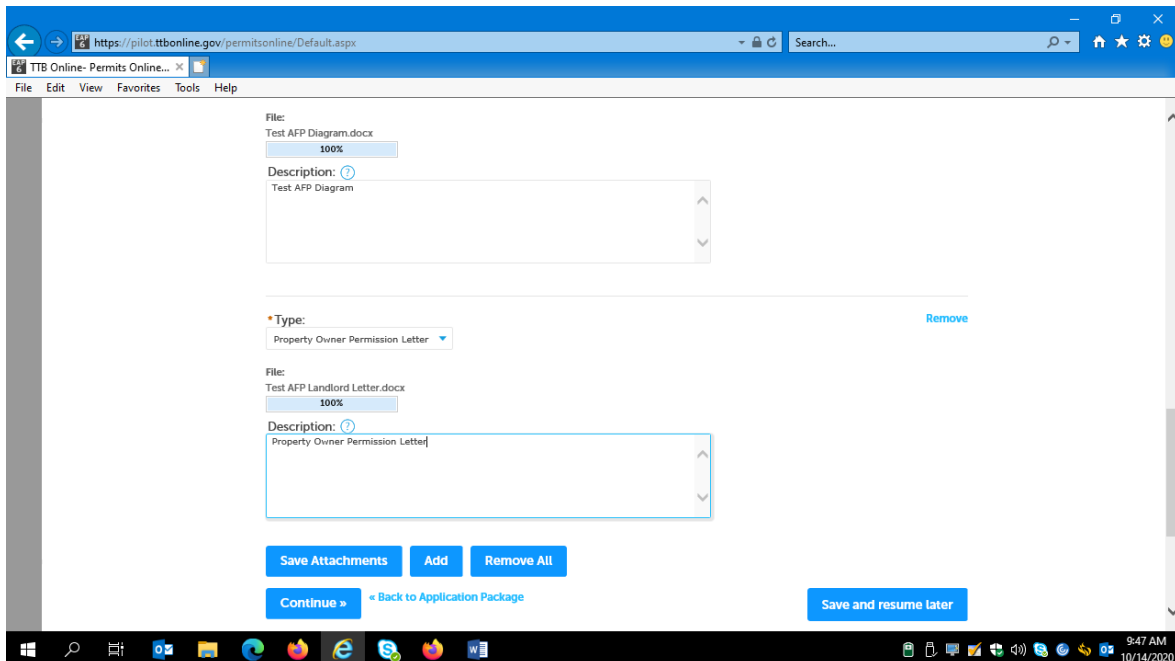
https://pilot.ttbonline.gov/permitsonline/Default.aspx

Search...

TTB Online- Permits Online...

File Edit View Favorites Tools Help

File:
Test AFP Diagram.docx
100%

Description: ?
Test AFP Diagram

*Type:
Property Owner Permission Letter

Remove

File:
Test AFP Landlord Letter.docx
100%

Description: ?
Property Owner Permission Letter

Save Attachments Add Remove All

Continue » « Back to Application Package

Save and resume later

9:47 AM
10/14/2020